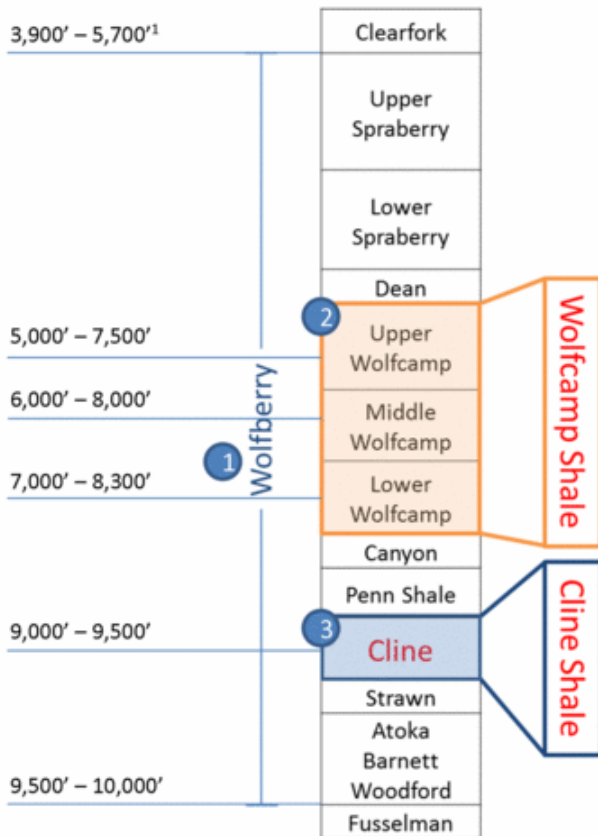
3,900' – 5,700'$^1$

Clearfork

Upper Spraberry

Lower Spraberry

Dean

2

Upper Wolfcamp

Middle Wolfcamp

Lower Wolfcamp

Wolfcamp Shale

5,000' – 7,500'

6,000' – 8,000'

7,000' – 8,300'

1

Wolfberry

Canyon

Penn Shale

9,000' – 9,500'

3

Cline

Cline Shale

Strawn

Atoka Barnett Woodford

9,500' – 10,000'

Fusselman